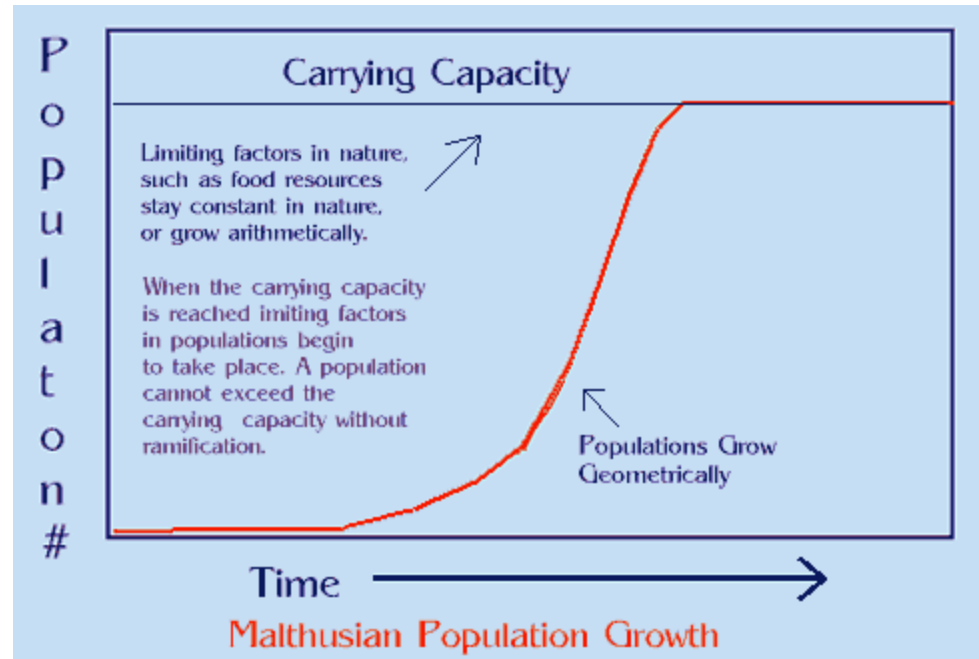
Population#

Carrying Capacity

Limiting factors in nature, such as food resources stay constant in nature, or grow arithmetically.

When the carrying capacity is reached imiting factors in populations begin to take place. A population cannot exceed the carrying capacity without ramification.

Populations Grow Geometrically

Time

Malthusian Population Growth